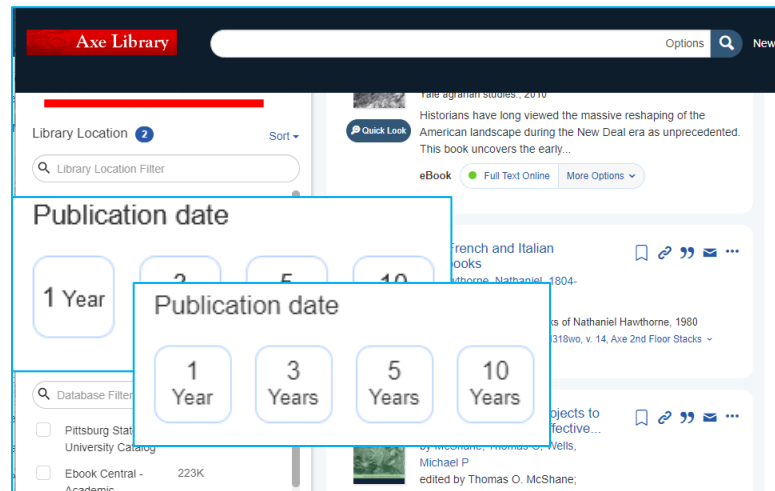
Axe Library

Options

New

Yale agrarian studies., 2010

Quick Look

Historians have long viewed the massive reshaping of the American landscape during the New Deal era as unprecedented. This book uncovers the early...

eBook Full Text Online More Options

Library Location 2 Sort

Library Location Filter

Publication date

1 Year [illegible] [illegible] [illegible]

Publication date

1 Year

3 Years

5 Years

10 Years

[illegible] French and Italian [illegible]ooks

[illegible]wthorne, Nathaniel, 1804-

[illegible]ks of Nathaniel Hawthorne, 1980

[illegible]318wo, v. 14, Axe 2nd Floor Stacks

Database Filter

Pittsburg Stat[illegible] University Catalog

Ebook Central - Academic 223K

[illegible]ojects to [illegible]ffective...

by McShane, Thomas O; Wells, Michael P

edited by Thomas O. McShane;